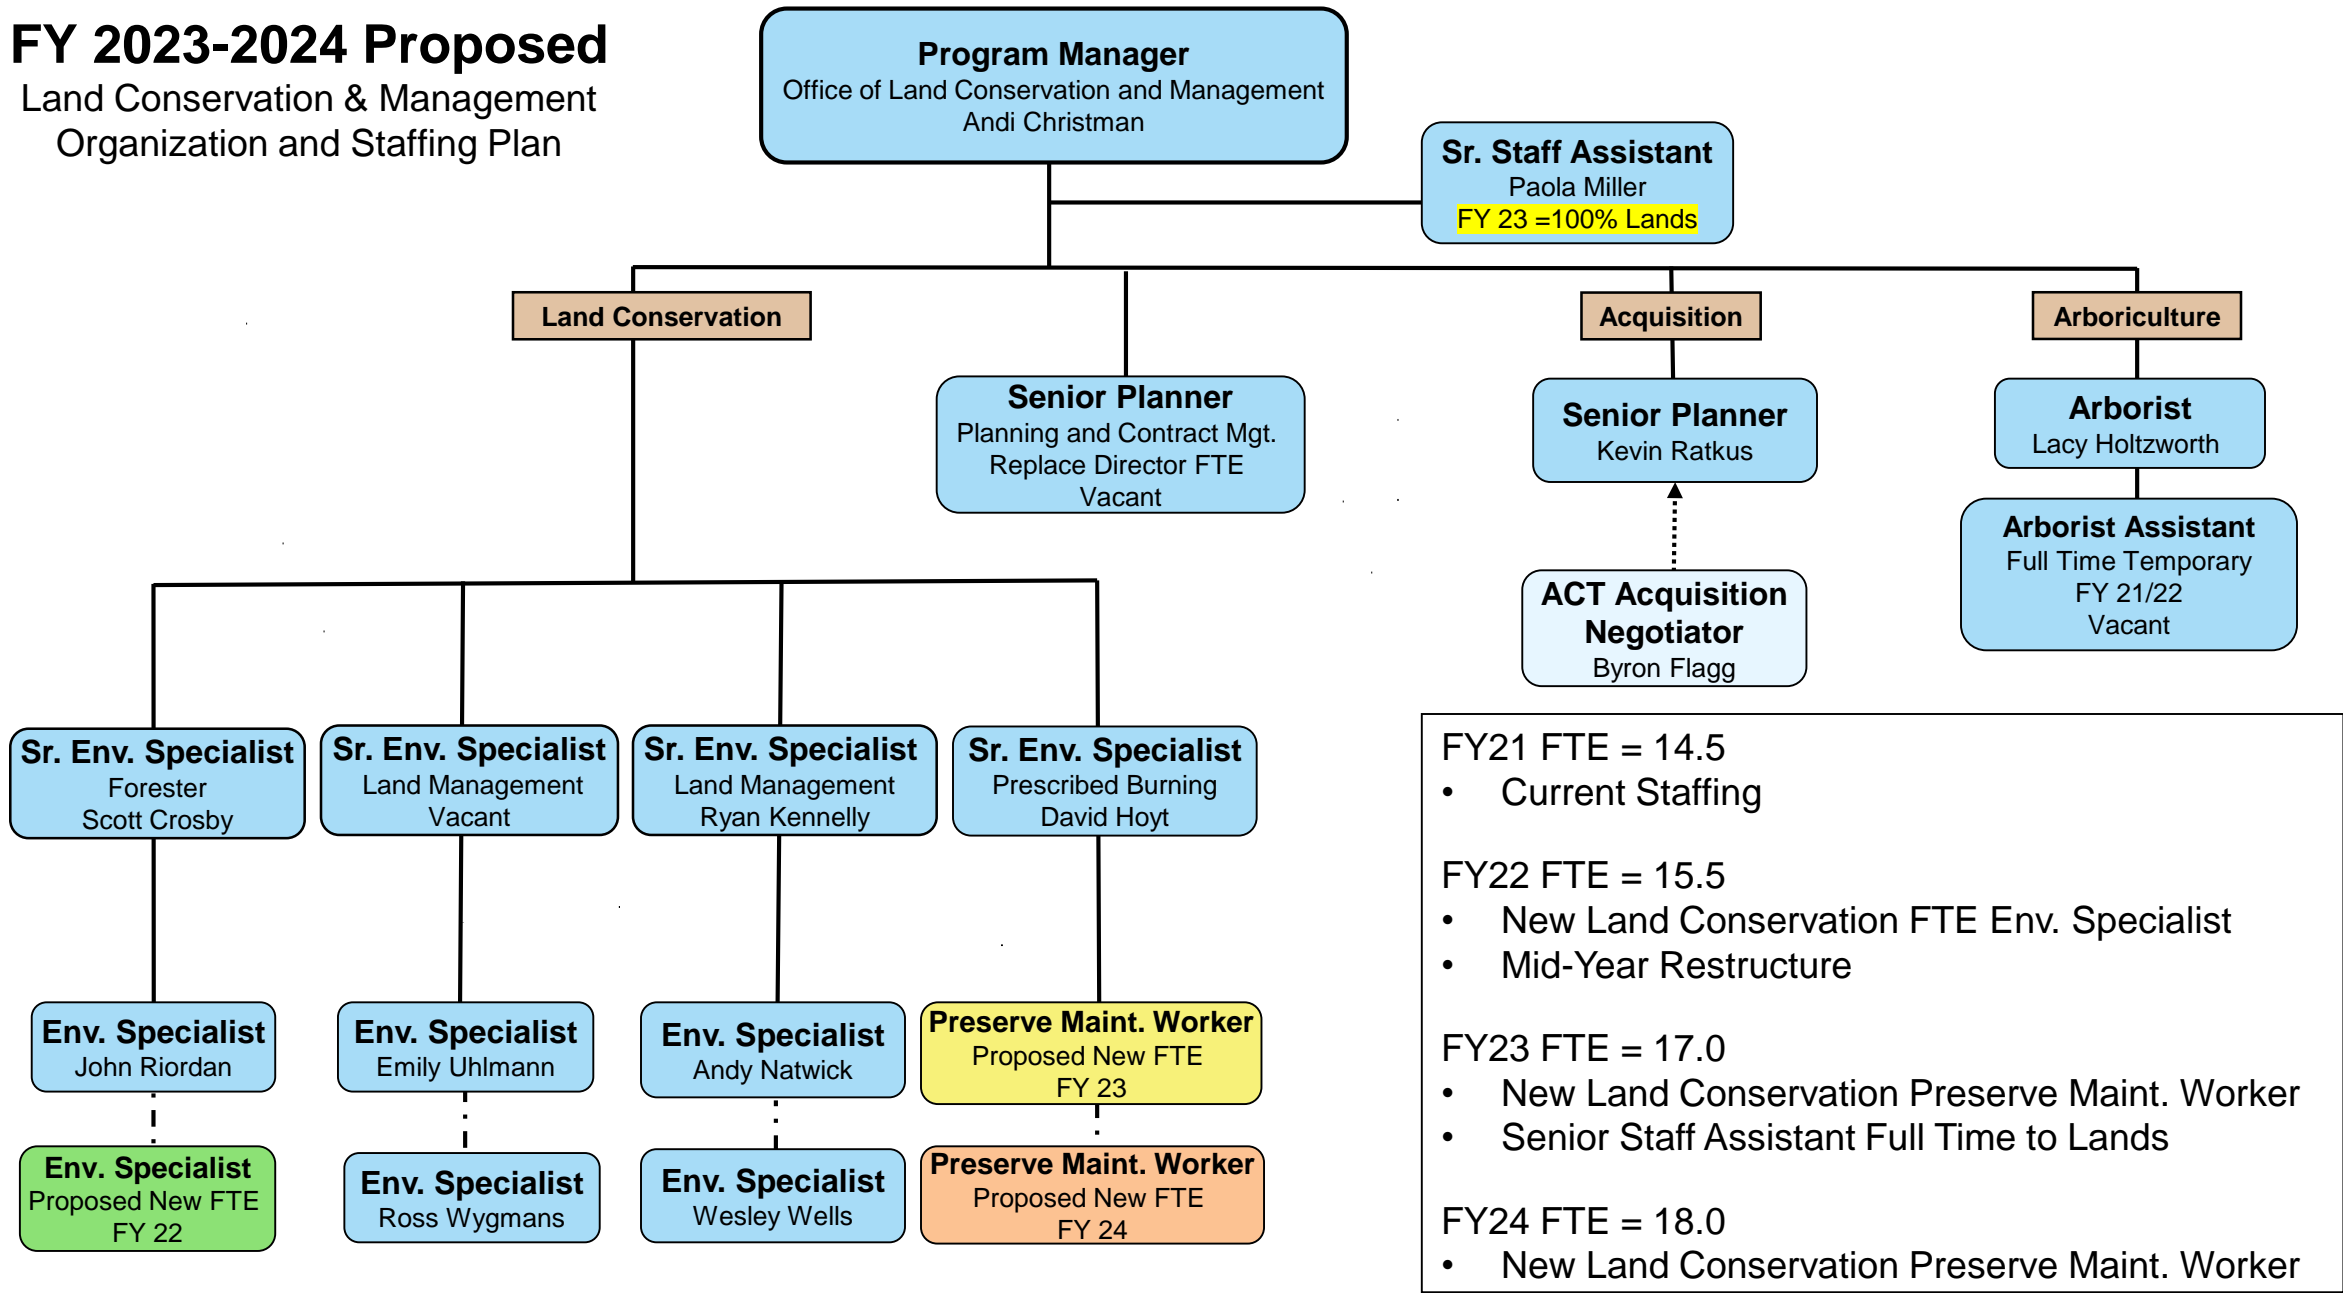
FY 2023-2024 Proposed
Land Conservation & Management
Organization and Staffing Plan

Program Manager
Office of Land Conservation and Management
Andi Christman

Sr. Staff Assistant
Paola Miller
FY 23 =100% Lands

Land Conservation

Senior Planner
Planning and Contract Mgt.
Replace Director FTE
Vacant

Acquisition

Senior Planner
Kevin Ratkus

ACT Acquisition Negotiator
Byron Flagg

Arboriculture

Arborist
Lacy Holtzworth

Arborist Assistant
Full Time Temporary
FY 21/22
Vacant

Sr. Env. Specialist
Forester
Scott Crosby

Sr. Env. Specialist
Land Management
Vacant

Sr. Env. Specialist
Land Management
Ryan Kennelly

Sr. Env. Specialist
Prescribed Burning
David Hoyt

Env. Specialist
John Riordan

Env. Specialist
Emily Uhlmann

Env. Specialist
Andy Natwick

Preserve Maint. Worker
Proposed New FTE
FY 23

Env. Specialist
Proposed New FTE
FY 22

Env. Specialist
Ross Wygmans

Env. Specialist
Wesley Wells

Preserve Maint. Worker
Proposed New FTE
FY 24

FY21 FTE = 14.5
• Current Staffing

FY22 FTE = 15.5
• New Land Conservation FTE Env. Specialist
• Mid-Year Restructure

FY23 FTE = 17.0
• New Land Conservation Preserve Maint. Worker
• Senior Staff Assistant Full Time to Lands

FY24 FTE = 18.0
• New Land Conservation Preserve Maint. Worker